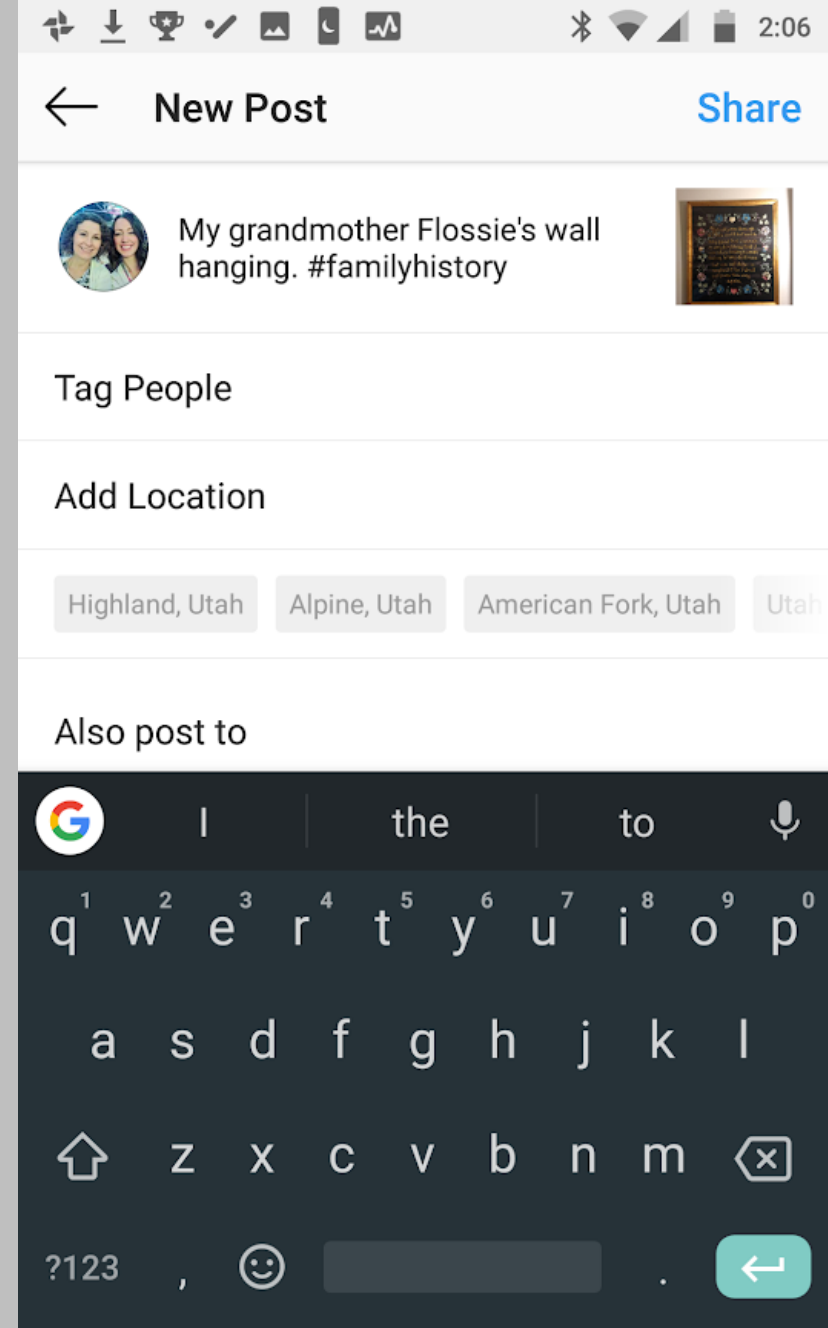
2:06

New Post

Share

My grandmother Flossie's wall hanging. #familyhistory

Tag People

Add Location

Highland, Utah
Alpine, Utah
American Fork, Utah
Utah

Also post to

I
the
to

q 1 w 2 e 3 r 4 t 5 y 6 u 7 i 8 o 9 p 0
a s d f g h j k l
z x c v b n m
?123 , .